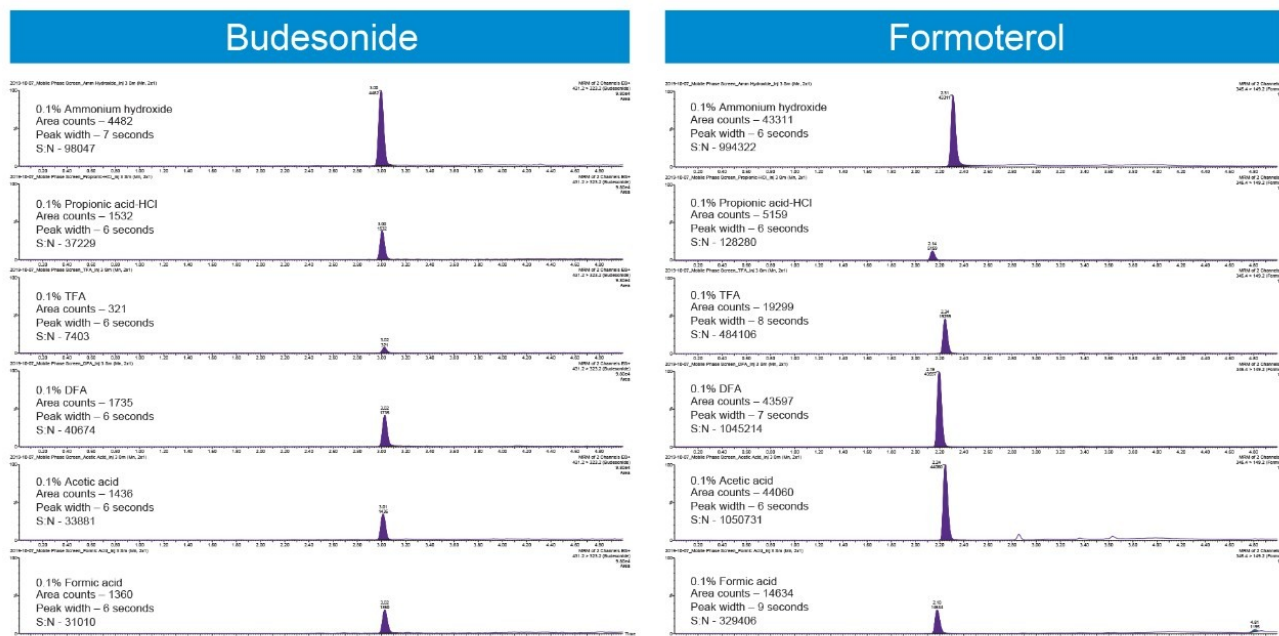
Budesonide

0.1% Ammonium hydroxide
Area counts – 4482
Peak width – 7 seconds
S:N - 98047

0.1% Propionic acid-HCl
Area counts – 1532
Peak width – 6 seconds
S:N - 37229

0.1% TFA
Area counts – 321
Peak width – 6 seconds
S:N - 7403

0.1% DFA
Area counts – 1735
Peak width – 6 seconds
S:N - 40674

0.1% Acetic acid
Area counts – 1436
Peak width – 6 seconds
S:N - 33881

0.1% Formic acid
Area counts – 1360
Peak width – 6 seconds
S:N - 31010

Formoterol

0.1% Ammonium hydroxide
Area counts – 43311
Peak width – 6 seconds
S:N - 994322

0.1% Propionic acid-HCl
Area counts – 5159
Peak width – 6 seconds
S:N - 128280

0.1% TFA
Area counts – 19299
Peak width – 8 seconds
S:N - 484106

0.1% DFA
Area counts – 43597
Peak width – 7 seconds
S:N - 1045214

0.1% Acetic acid
Area counts – 44060
Peak width – 6 seconds
S:N - 1050731

0.1% Formic acid
Area counts – 14634
Peak width – 9 seconds
S:N - 329406